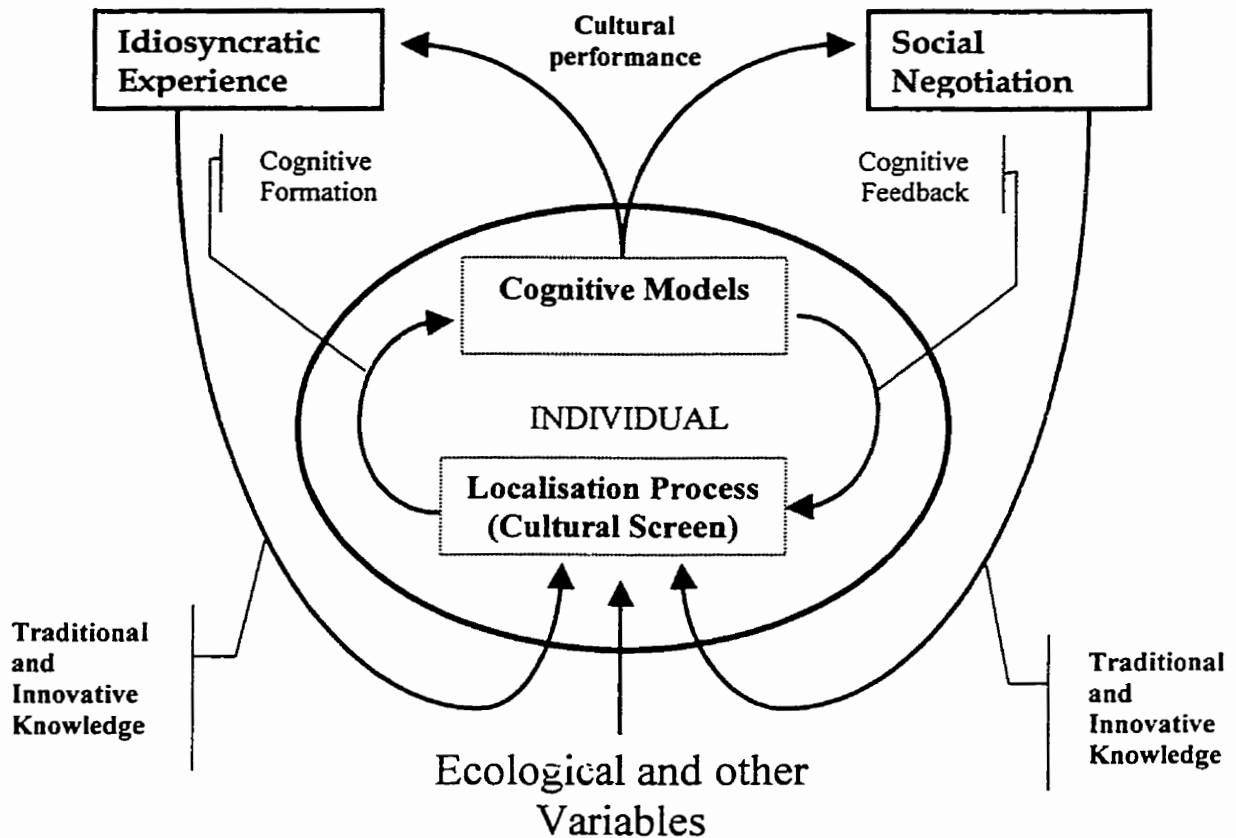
Idiosyncratic Experience

Cultural performance

Social Negotiation

Cognitive Formation

Cognitive Feedback

Cognitive Models

INDIVIDUAL

Localisation Process (Cultural Screen)

Traditional and Innovative Knowledge

Traditional and Innovative Knowledge

Ecological and other Variables